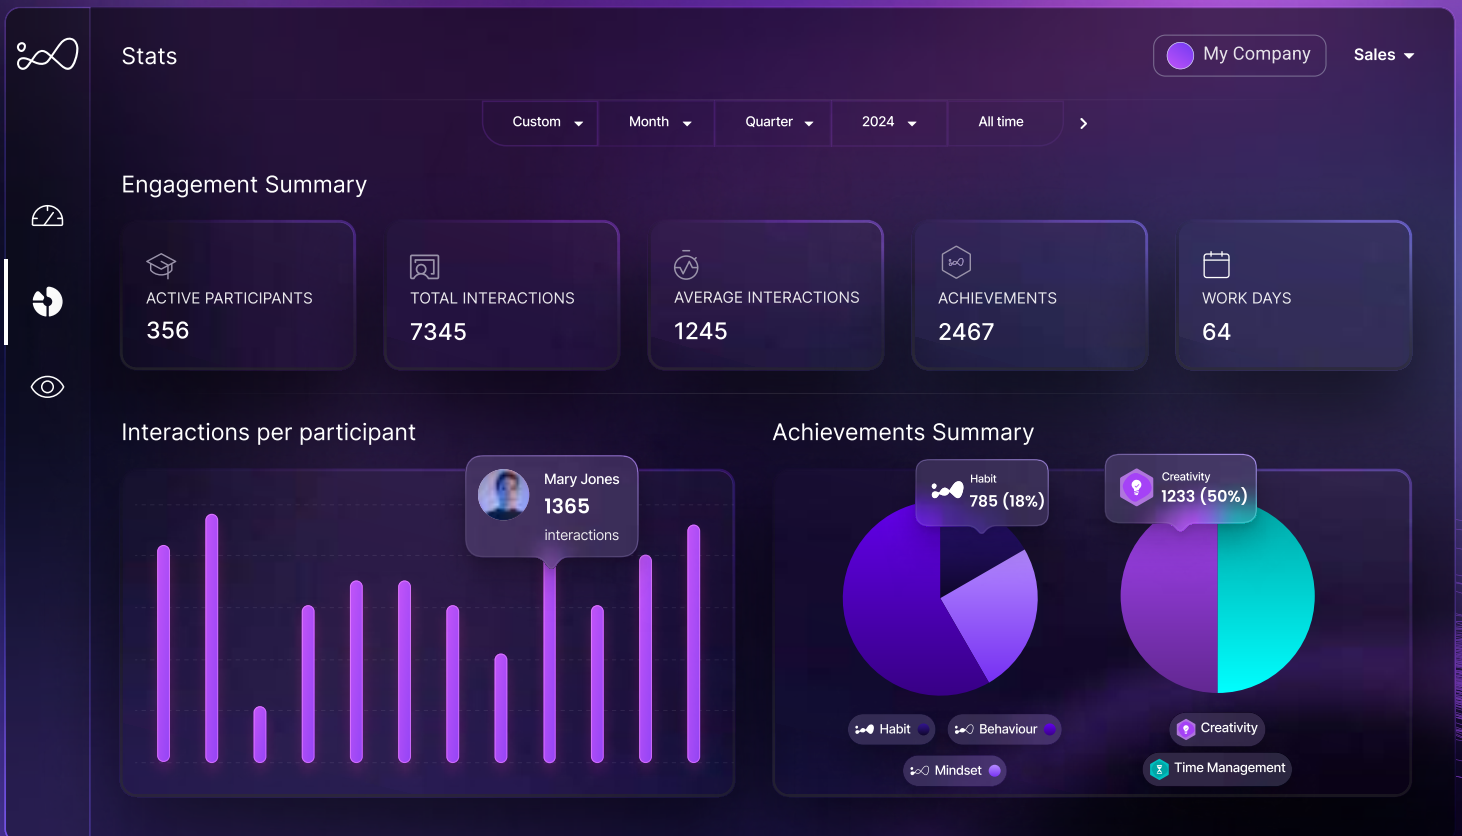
Stats

My Company

Sales

Custom Month Quarter 2024 All time

Engagement Summary

ACTIVE PARTICIPANTS
356

TOTAL INTERACTIONS
7345

AVERAGE INTERACTIONS
1245

ACHIEVEMENTS
2467

WORK DAYS
64

Interactions per participant

Mary Jones
1365
interactions

Achievements Summary

Habit
785 (18%)

Creativity
1233 (50%)

Habit
Behaviour
Mindset

Creativity
Time Management